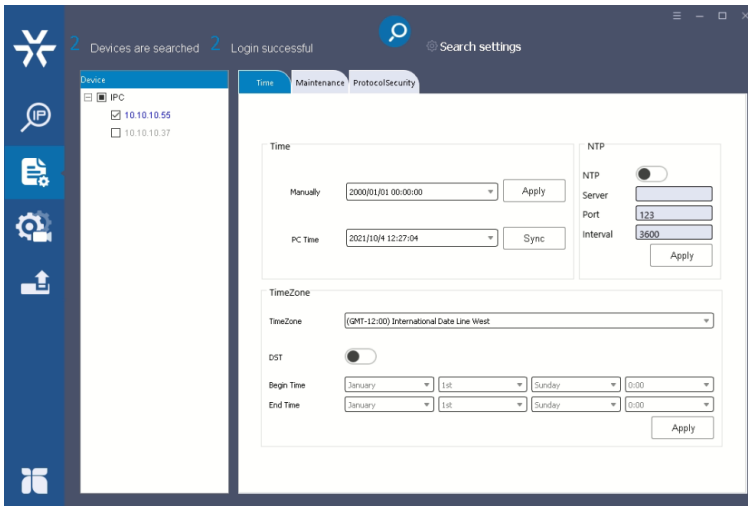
2 Devices are searched 2 Login successful

Search settings

Device
IPC
10.10.10.55
10.10.10.37

Time | Maintenance | ProtocolSecurity

Time
Manually 2000/01/01 00:00:00 Apply
PC Time 2021/10/4 12:27:04 Sync

NTP
NTP
Server
Port 123
Interval 3600
Apply

TimeZone
TimeZone (GMT-12:00) International Date Line West
DST
Begin Time January 1st Sunday 0:00
End Time January 1st Sunday 0:00
Apply